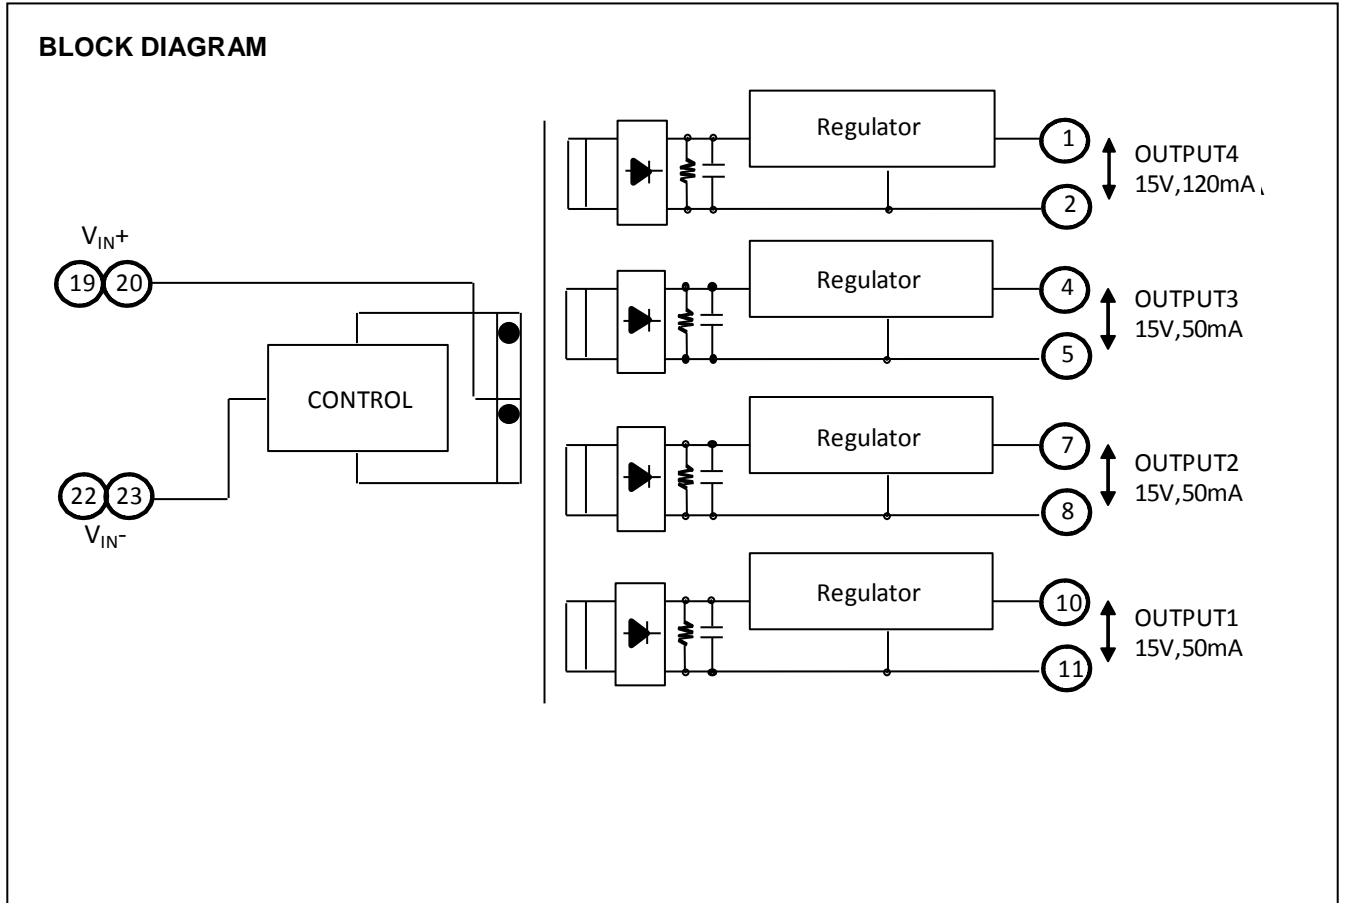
BLOCK DIAGRAM

$V_{IN}$+

19 20

CONTROL

22 23

$V_{IN}$-

Regulator

1

2

OUTPUT4
15V,120mA

Regulator

4

5

OUTPUT3
15V,50mA

Regulator

7

8

OUTPUT2
15V,50mA

Regulator

10

11

OUTPUT1
15V,50mA